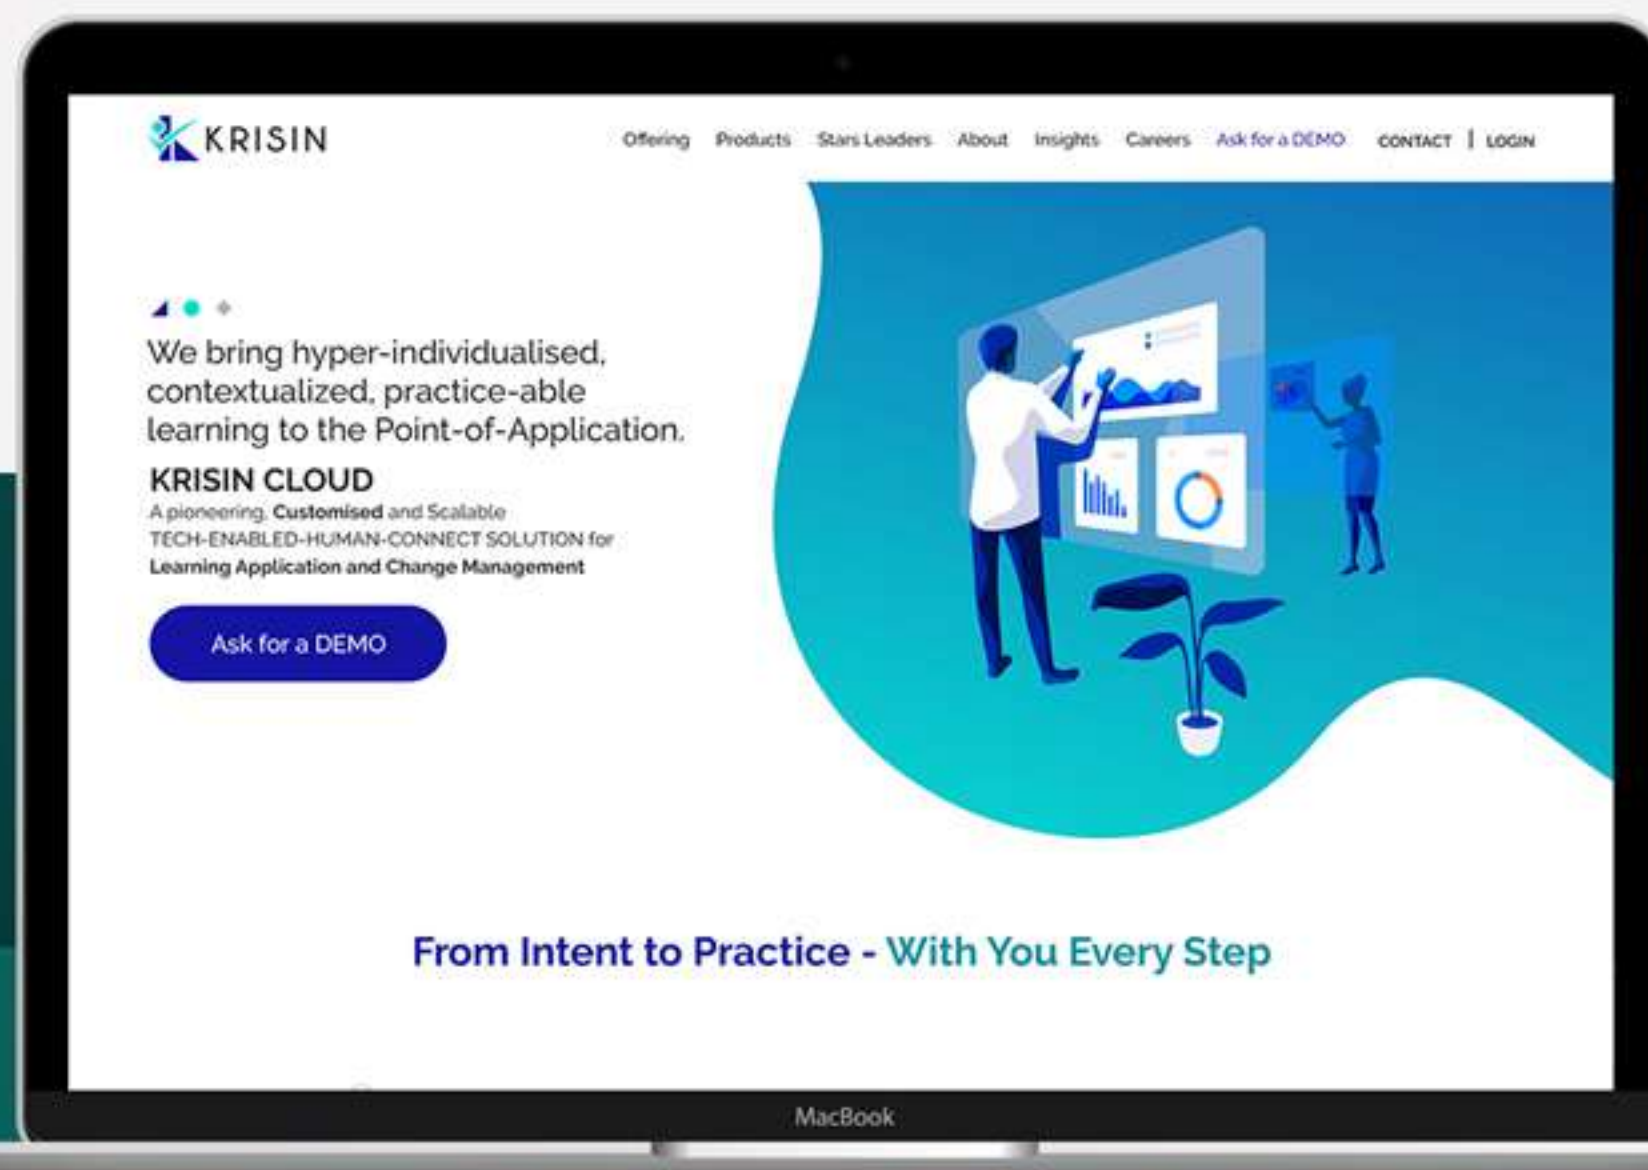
KRISIN

Offering Products Stars Leaders About Insights Careers Ask for a DEMO CONTACT | LOGIN

We bring hyper-individualised, contextualized, practice-able learning to the Point-of-Application.

KRISIN CLOUD

A pioneering, Customised and Scalable TECH-ENABLED-HUMAN-CONNECT SOLUTION for Learning Application and Change Management

Ask for a DEMO

From Intent to Practice - With You Every Step

MacBook